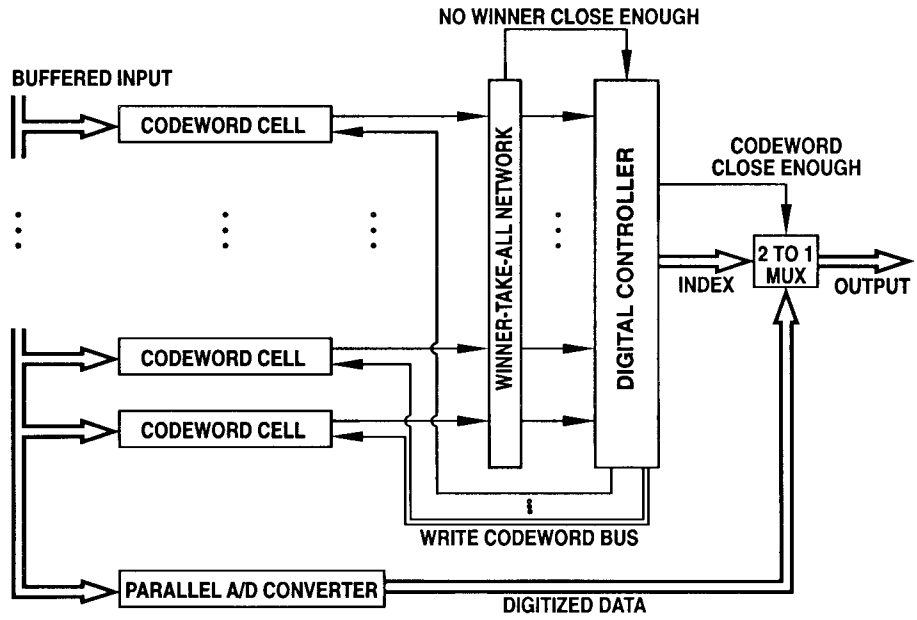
NO WINNER CLOSE ENOUGH

BUFFERED INPUT

CODEWORD CELL

WINNER-TAKE-ALL NETWORK

DIGITAL CONTROLLER

CODEWORD CLOSE ENOUGH

INDEX

2 TO 1 MUX

OUTPUT

CODEWORD CELL

CODEWORD CELL

WRITE CODEWORD BUS

PARALLEL A/D CONVERTER

DIGITIZED DATA